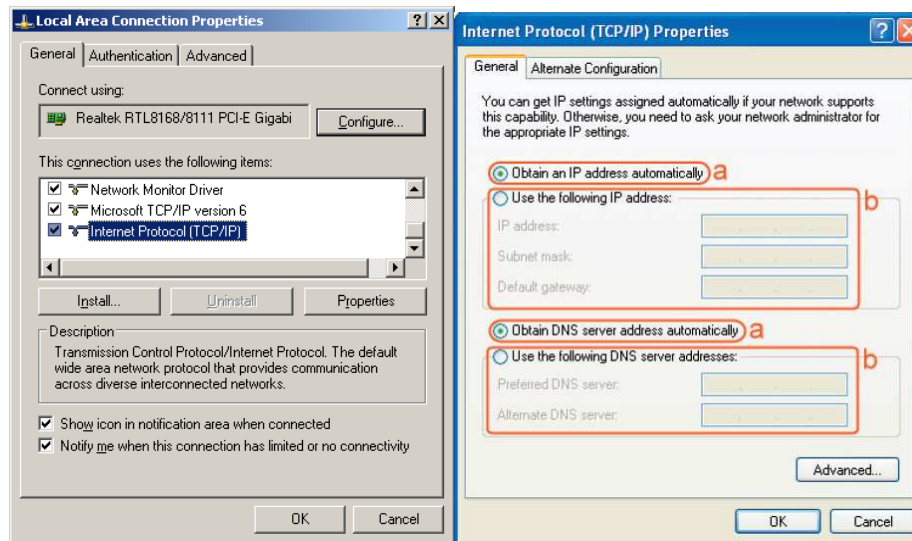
Local Area Connection Properties ? X

General | Authentication | Advanced

Connect using:

Realtek RTL8168/8111 PCI-E Gigabi

Configure...

This connection uses the following items:

Network Monitor Driver
Microsoft TCP/IP version 6
Internet Protocol (TCP/IP)

Install... | Uninstall | Properties

Description

Transmission Control Protocol/Internet Protocol. The default wide area network protocol that provides communication across diverse interconnected networks.

Show icon in notification area when connected
Notify me when this connection has limited or no connectivity

OK | Cancel

Internet Protocol (TCP/IP) Properties ? X

General | Alternate Configuration

You can get IP settings assigned automatically if your network supports this capability. Otherwise, you need to ask your network administrator for the appropriate IP settings.

Obtain an IP address automatically a

Use the following IP address: b

IP address:
Subnet mask:
Default gateway:

Obtain DNS server address automatically a

Use the following DNS server addresses: b

Preferred DNS server:
Alternate DNS server:

Advanced...

OK | Cancel